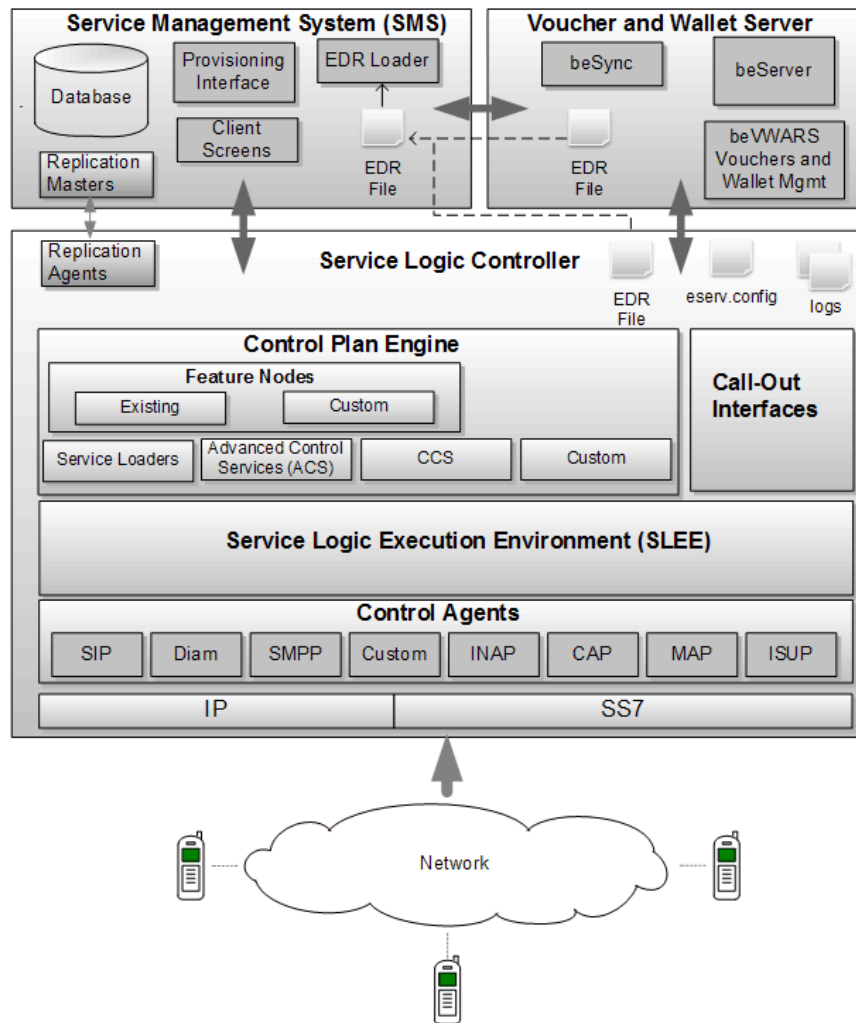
Service Management System (SMS)

Database

Provisioning Interface

EDR Loader

Client Screens

EDR File

Replication Masters

Voucher and Wallet Server

beSync

beServer

EDR File

beVWARS Vouchers and Wallet Mgmt

Replication Agents

Service Logic Controller

EDR File

eserv.config

logs

Control Plan Engine

Feature Nodes

Existing

Custom

Service Loaders

Advanced Control Services (ACS)

CCS

Custom

Call-Out Interfaces

Service Logic Execution Environment (SLEE)

Control Agents

| SIP | Diam | SMPP | Custom | INAP | CAP | MAP | ISUP |
|---|---|---|---|---|---|---|---|

IP

SS7

Network